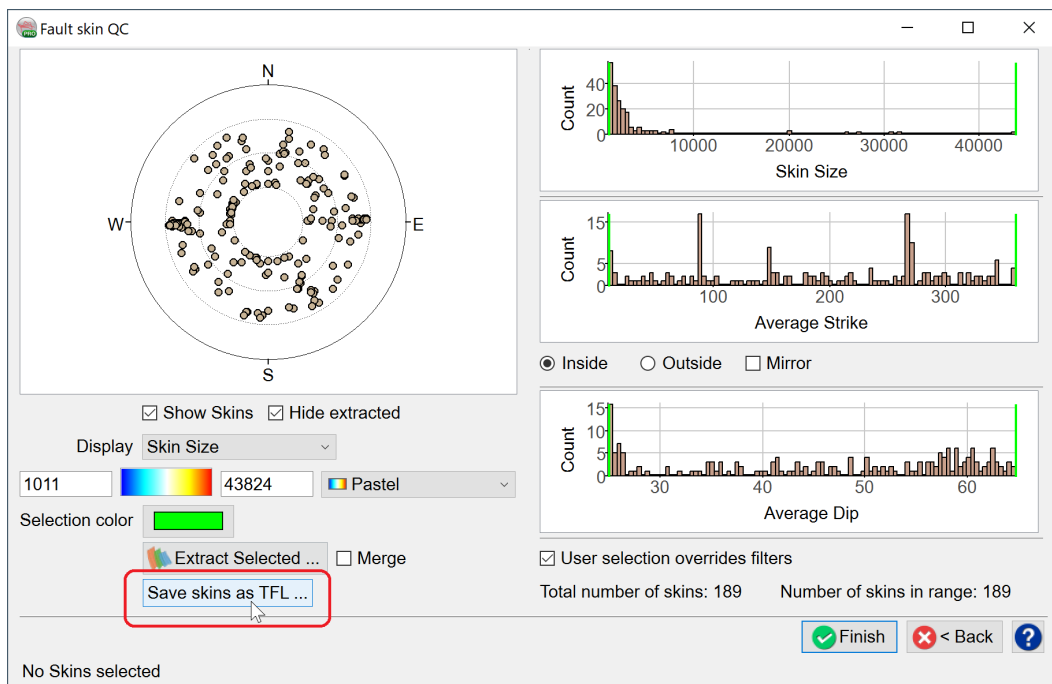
Fault skin QC

N
W
E
S

Count
40
20
0
10000
20000
30000
40000
Skin Size

Count
15
5
0
100
200
300
Average Strike

Inside Outside Mirror

Count
15
10
5
0
30
40
50
60
Average Dip

Show Skins Hide extracted

Display Skin Size

1011 43824 Pastel

Selection color

Extract Selected ... Merge

Save skins as TFL ...

User selection overrides filters

Total number of skins: 189 Number of skins in range: 189

Finish < Back ?

No Skins selected